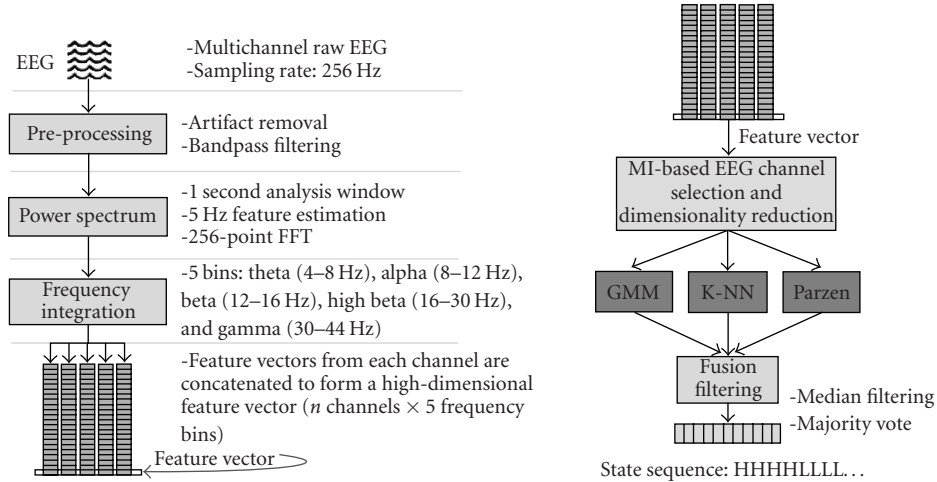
EEG

-Multichannel raw EEG
-Sampling rate: 256 Hz

Pre-processing

-Artifact removal
-Bandpass filtering

Power spectrum

-1 second analysis window
-5 Hz feature estimation
-256-point FFT

Frequency integration

-5 bins: theta (4–8 Hz), alpha (8–12 Hz), beta (12–16 Hz), high beta (16–30 Hz), and gamma (30–44 Hz)

-Feature vectors from each channel are concatenated to form a high-dimensional feature vector ($n$ channels $\times$ 5 frequency bins)

Feature vector

Feature vector

MI-based EEG channel selection and dimensionality reduction

GMM

K-NN

Parzen

Fusion filtering

-Median filtering
-Majority vote

State sequence: HHHHLLLL. . .